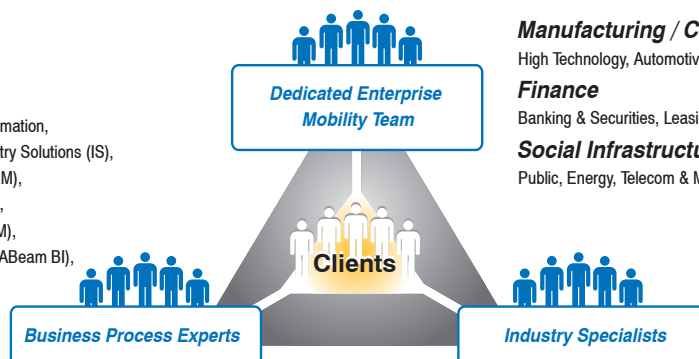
Dedicated Enterprise Mobility Team

Manufacturing / C

High Technology, Automotiv

Finance

Banking & Securities, Leasi

Social Infrastructu

Public, Energy, Telecom & M

mation,

try Solutions (IS),

M),

,

M),

ABeam BI),

Clients

Business Process Experts

Industry Specialists